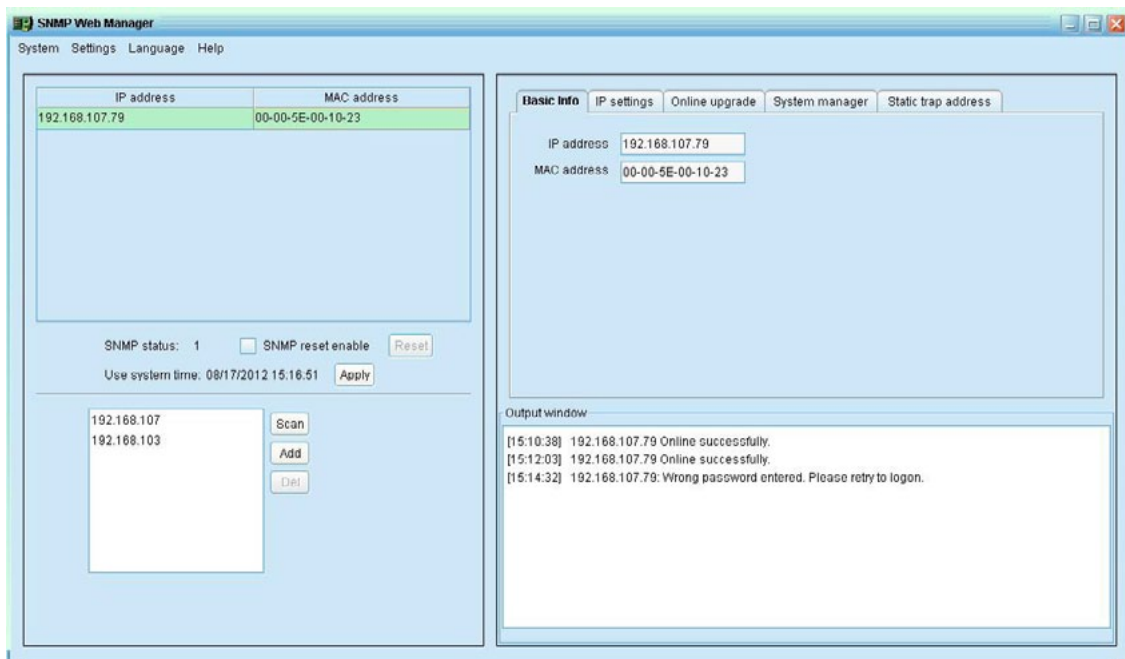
SNMP Web Manager

System Settings Language Help

| IP address | MAC address |
|---|---|
| 192.168.107.79 | 00-00-5E-00-10-23 |

SNMP status: 1 SNMP reset enable Reset

Use system time: 08/17/2012 15.16.51 Apply

192.168.107
192.168.103

Scan
Add
Del

Basic Info IP settings Online upgrade System manager Static trap address

IP address 192.168.107.79
MAC address 00-00-5E-00-10-23

Output window

[15:10:38] 192.168.107.79 Online successfully.
[15:12:03] 192.168.107.79 Online successfully.
[15:14:32] 192.168.107.79: Wrong password entered. Please retry to logon.